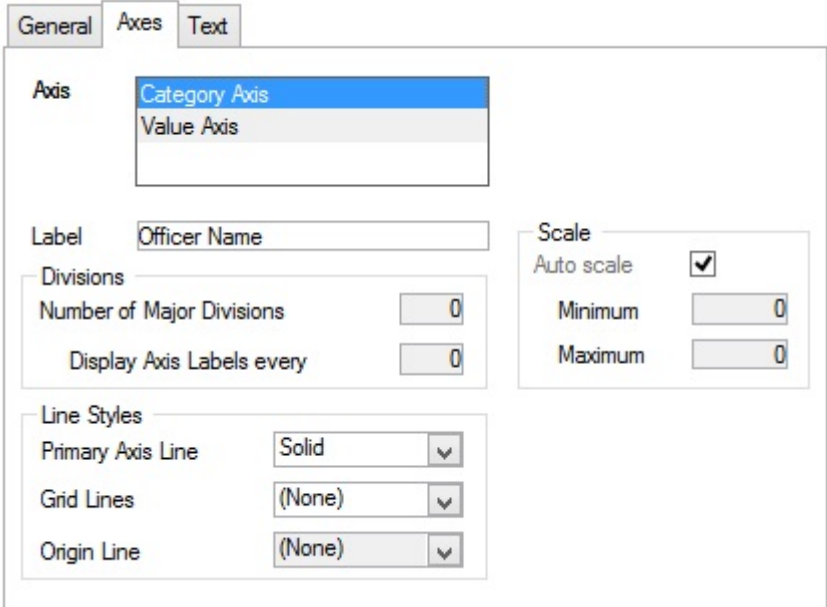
General Axes Text

Axis
Category Axis
Value Axis

Label Officer Name

Divisions
Number of Major Divisions 0
Display Axis Labels every 0

Scale
Auto scale ✔
Minimum 0
Maximum 0

Line Styles
Primary Axis Line Solid
Grid Lines (None)
Origin Line (None)